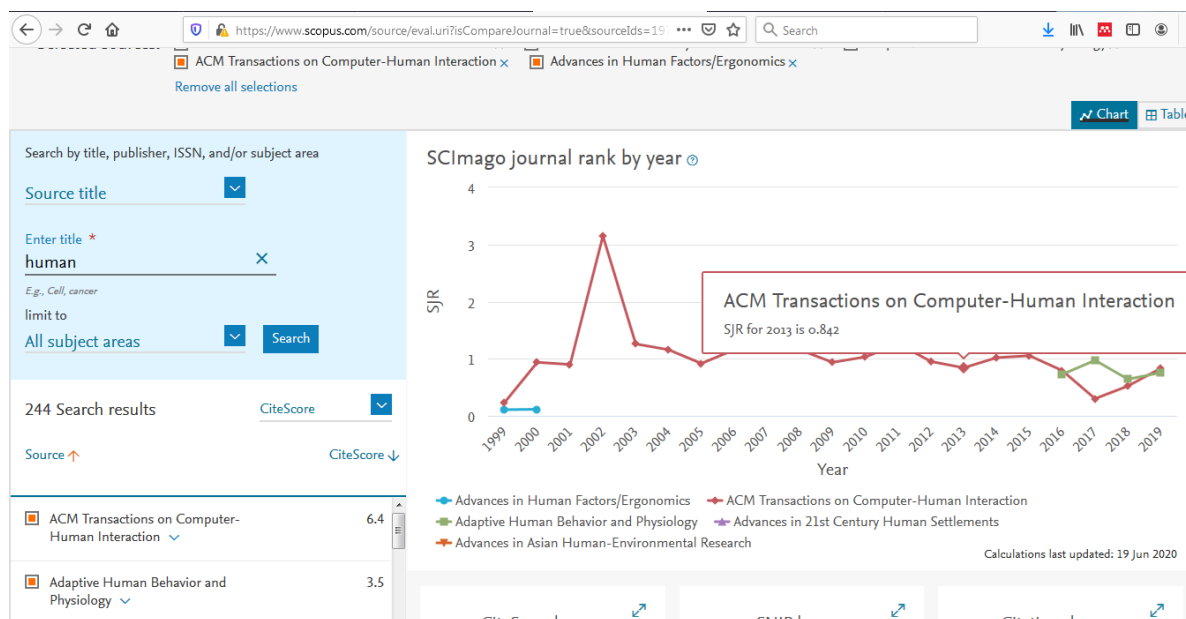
https://www.scopus.com/source/eval.uri?isCompareJournal=true&sourceIds=19

Search

ACM Transactions on Computer-Human Interaction ×
Advances in Human Factors/Ergonomics ×

Remove all selections

Chart
Table

Search by title, publisher, ISSN, and/or subject area

Source title

Enter title *
human ×
E.g., Cell, cancer

limit to
All subject areas
Search

244 Search results
CiteScore

Source ↑
CiteScore ↓

ACM Transactions on Computer-Human Interaction 6.4

Adaptive Human Behavior and Physiology 3.5

SCImago journal rank by year

4
3
2
1
0
SJR

1999 2000 2001 2002 2003 2004 2005 2006 2007 2008 2009 2010 2011 2012 2013 2014 2015 2016 2017 2018 2019
Year

ACM Transactions on Computer-Human Interaction
SJR for 2013 is 0.842

Advances in Human Factors/Ergonomics
ACM Transactions on Computer-Human Interaction
Adaptive Human Behavior and Physiology
Advances in 21st Century Human Settlements
Advances in Asian Human-Environmental Research

Calculations last updated: 19 Jun 2020